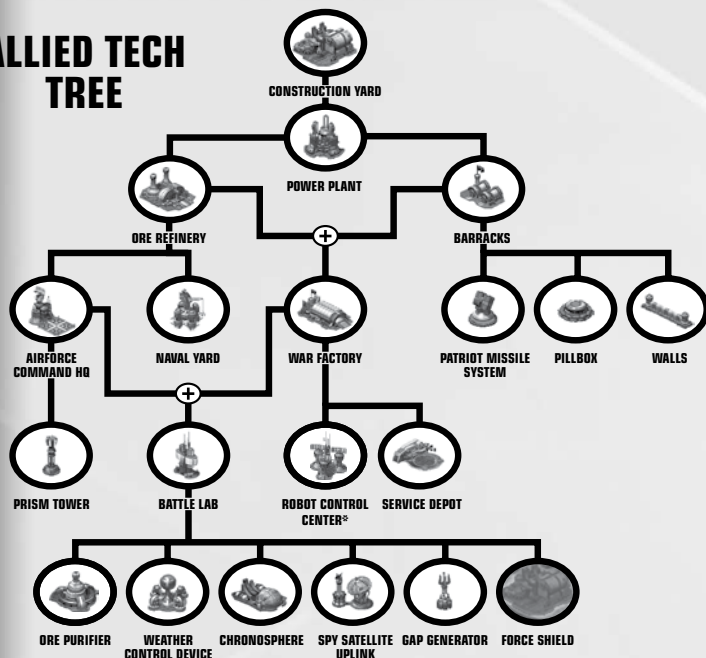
ALLIED TECH TREE

CONSTRUCTION YARD

POWER PLANT

ORE REFINERY

BARRACKS

AIRFORCE COMMAND HQ

NAVAL YARD

WAR FACTORY

PATRIOT MISSILE SYSTEM

PILLBOX

WALLS

PRISM TOWER

BATTLE LAB

ROBOT CONTROL CENTER*

SERVICE DEPOT

ORE PURIFIER

WEATHER CONTROL DEVICE

CHRONOSPHERE

SPY SATELLITE UPLINK

GAP GENERATOR

FORCE SHIELD